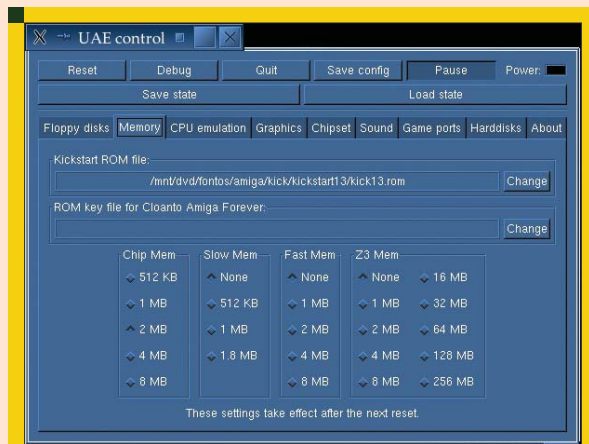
UAE control

Reset | Debug | Quit | Save config | Pause | Power:

Save state | Load state

Floppy disks | Memory | CPU emulation | Graphics | Chipset | Sound | Game ports | Harddisks | About

Kickstart ROM file:
/mnt/dvd/fontos/amiga/kick/kickstart13/kick13.rom
Change

ROM key file for Cloanto Amiga Forever:
Change

Chip Mem
512 KB
1 MB
2 MB
4 MB
8 MB

Slow Mem
None
512 KB
1 MB
1.8 MB

Fast Mem
None
1 MB
2 MB
4 MB
8 MB

Z3 Mem
None
1 MB
2 MB
4 MB
8 MB
16 MB
32 MB
64 MB
128 MB
256 MB

These settings take effect after the next reset.